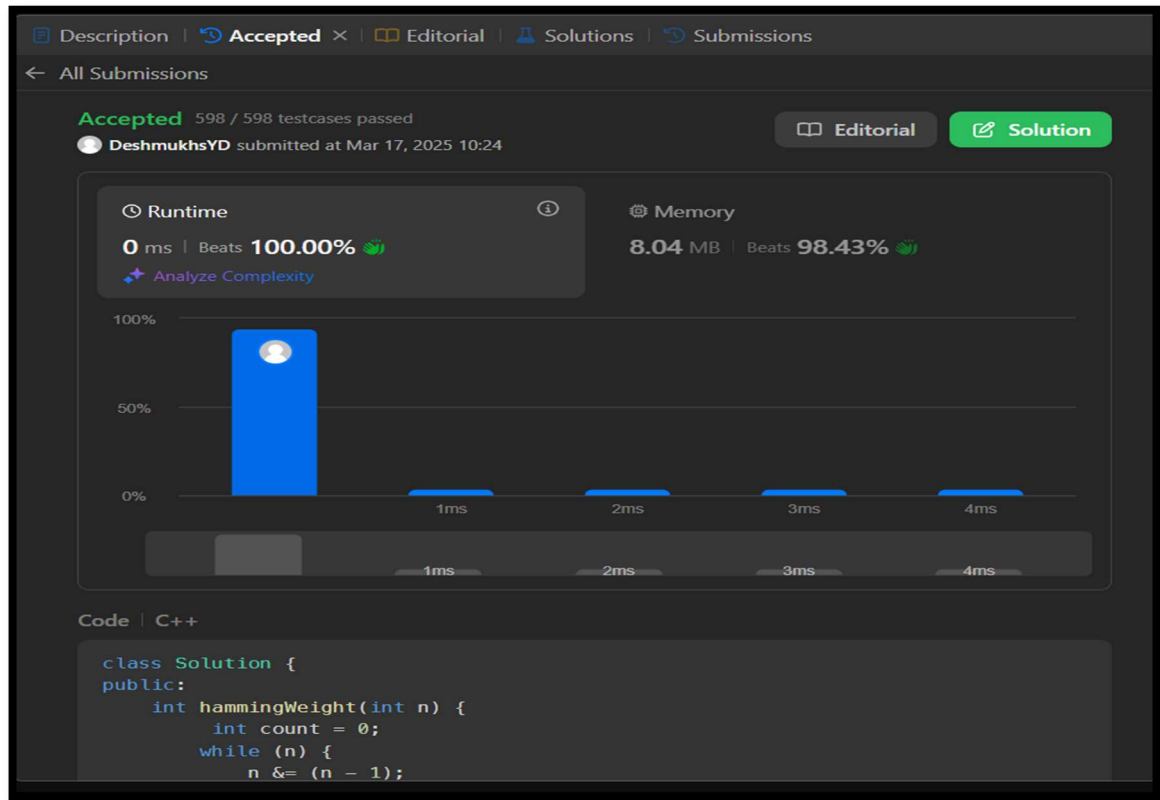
Description | Accepted × | Editorial | Solutions | Submissions

← All Submissions

Accepted 598 / 598 testcases passed
DeshmukhsYD submitted at Mar 17, 2025 10:24

Editorial
Solution

Runtime
0 ms | Beats 100.00%
Analyze Complexity

Memory
8.04 MB | Beats 98.43%

100%
50%
0%
1ms
2ms
3ms
4ms

1ms
2ms
3ms
4ms

Code | C++

class Solution {
public:
    int hammingWeight(int n) {
        int count = 0;
        while (n) {
            n &= (n - 1);